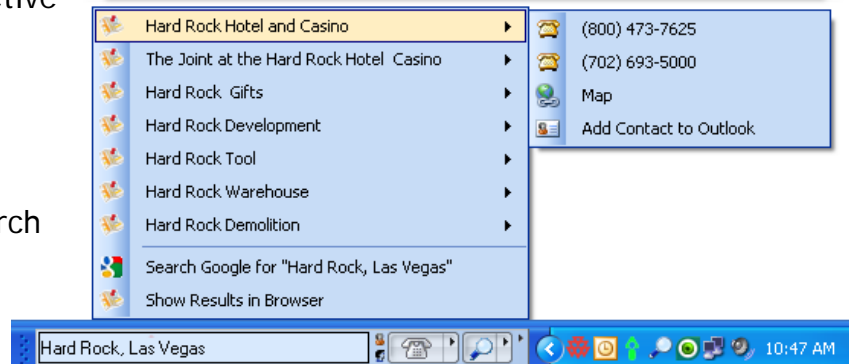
ctive

rch

Hard Rock Hotel and Casino
The Joint at the Hard Rock Hotel Casino
Hard Rock Gifts
Hard Rock Development
Hard Rock Tool
Hard Rock Warehouse
Hard Rock Demolition
Search Google for "Hard Rock, Las Vegas"
Show Results in Browser

(800) 473-7625
(702) 693-5000
Map
Add Contact to Outlook

Hard Rock, Las Vegas

10:47 AM